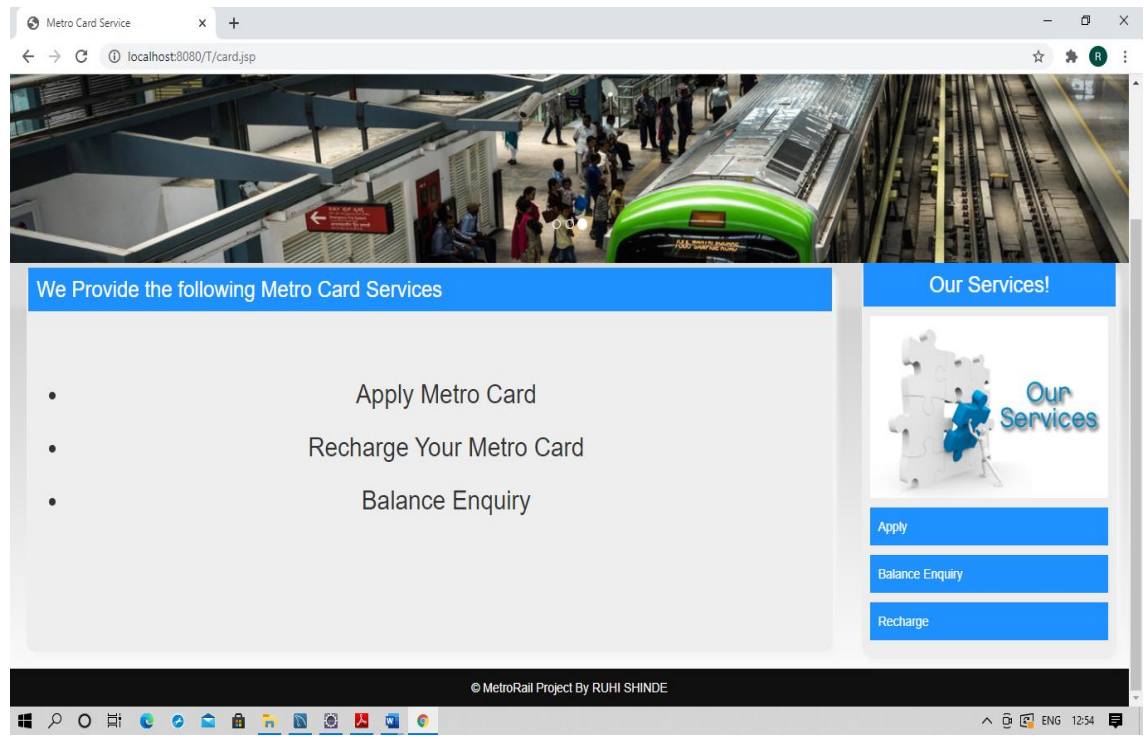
Metro Card Service

localhost:8080/T/card.jsp

We Provide the following Metro Card Services

- Apply Metro Card
- Recharge Your Metro Card
- Balance Enquiry

Our Services!

Our Services

Apply

Balance Enquiry

Recharge

© MetroRail Project By RUHI SHINDE

ENG 12:54